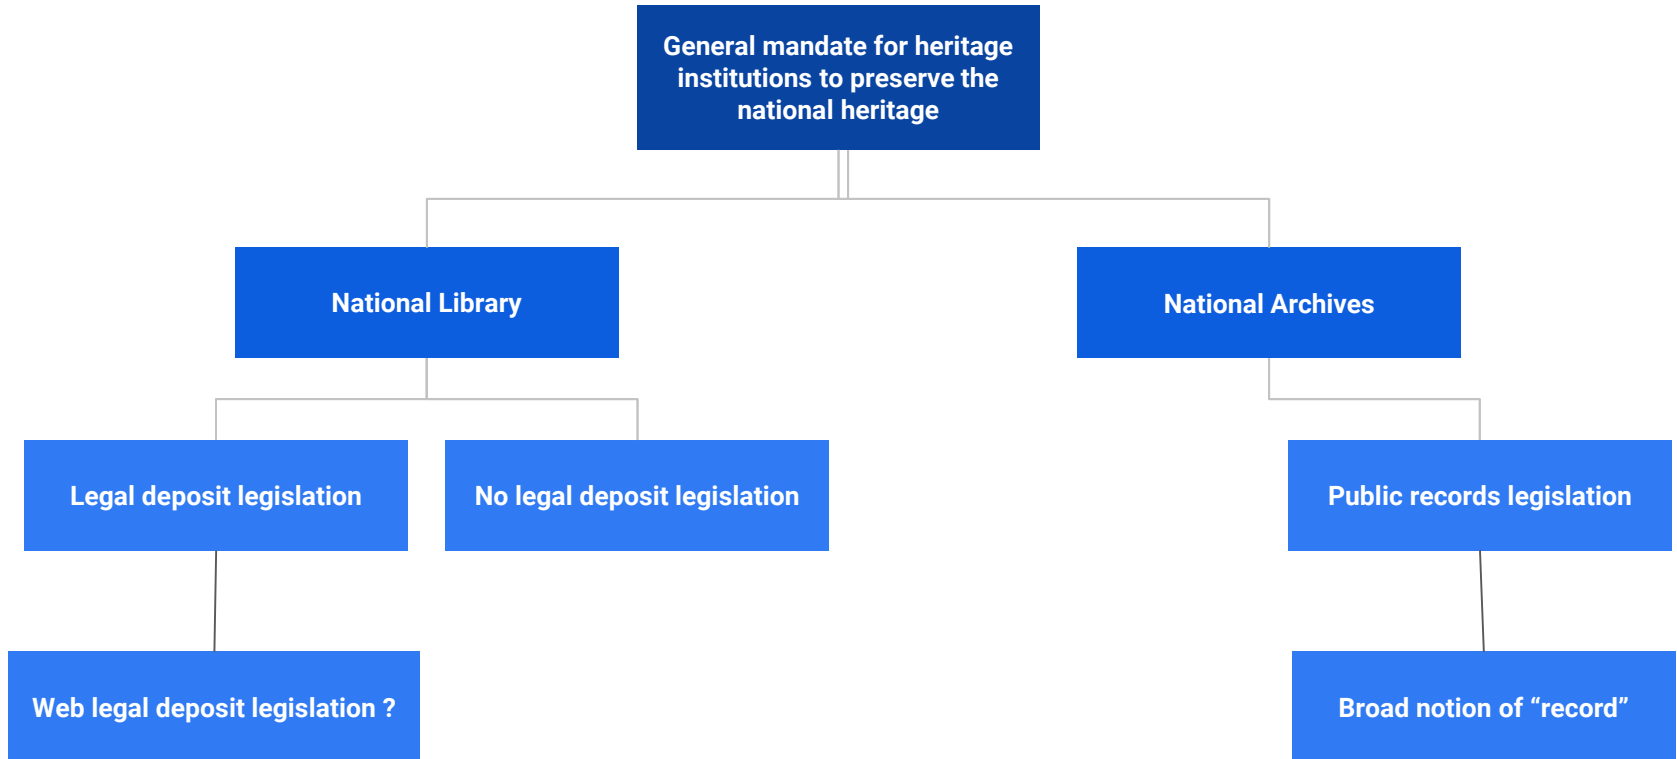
General mandate for heritage institutions to preserve the national heritage

National Library

National Archives

Legal deposit legislation

No legal deposit legislation

Public records legislation

Web legal deposit legislation ?

Broad notion of “record”